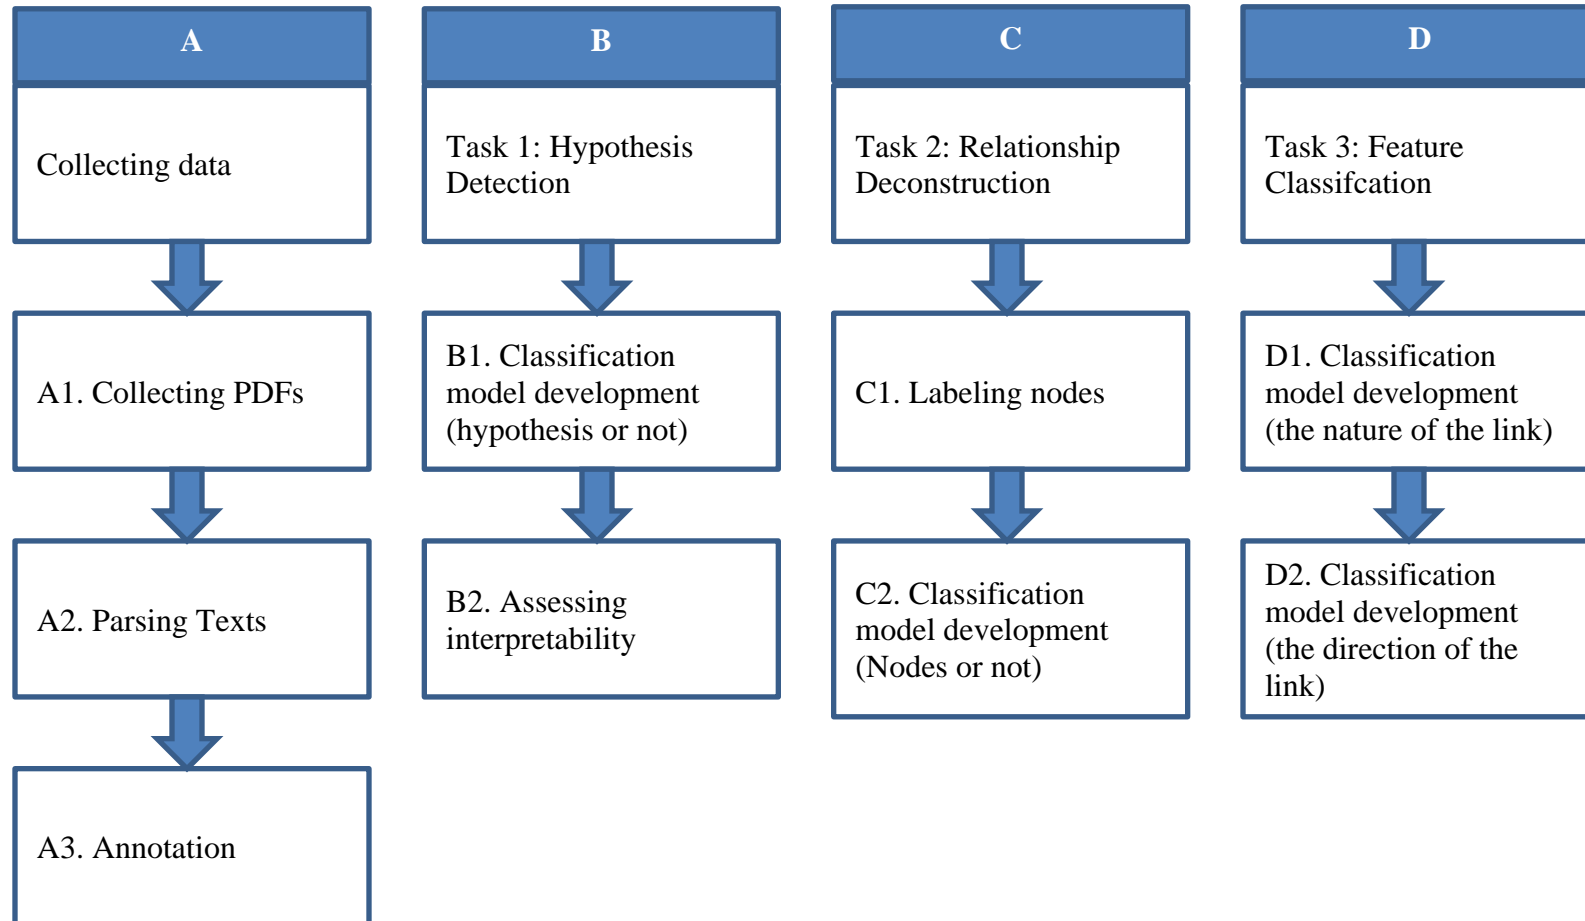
A

Collecting data

A1. Collecting PDFs

A2. Parsing Texts

A3. Annotation

B

Task 1: Hypothesis Detection

B1. Classification model development (hypothesis or not)

B2. Assessing interpretability

C

Task 2: Relationship Deconstruction

C1. Labeling nodes

C2. Classification model development (Nodes or not)

D

Task 3: Feature Classifcation

D1. Classification model development (the nature of the link)

D2. Classification model development (the direction of the link)